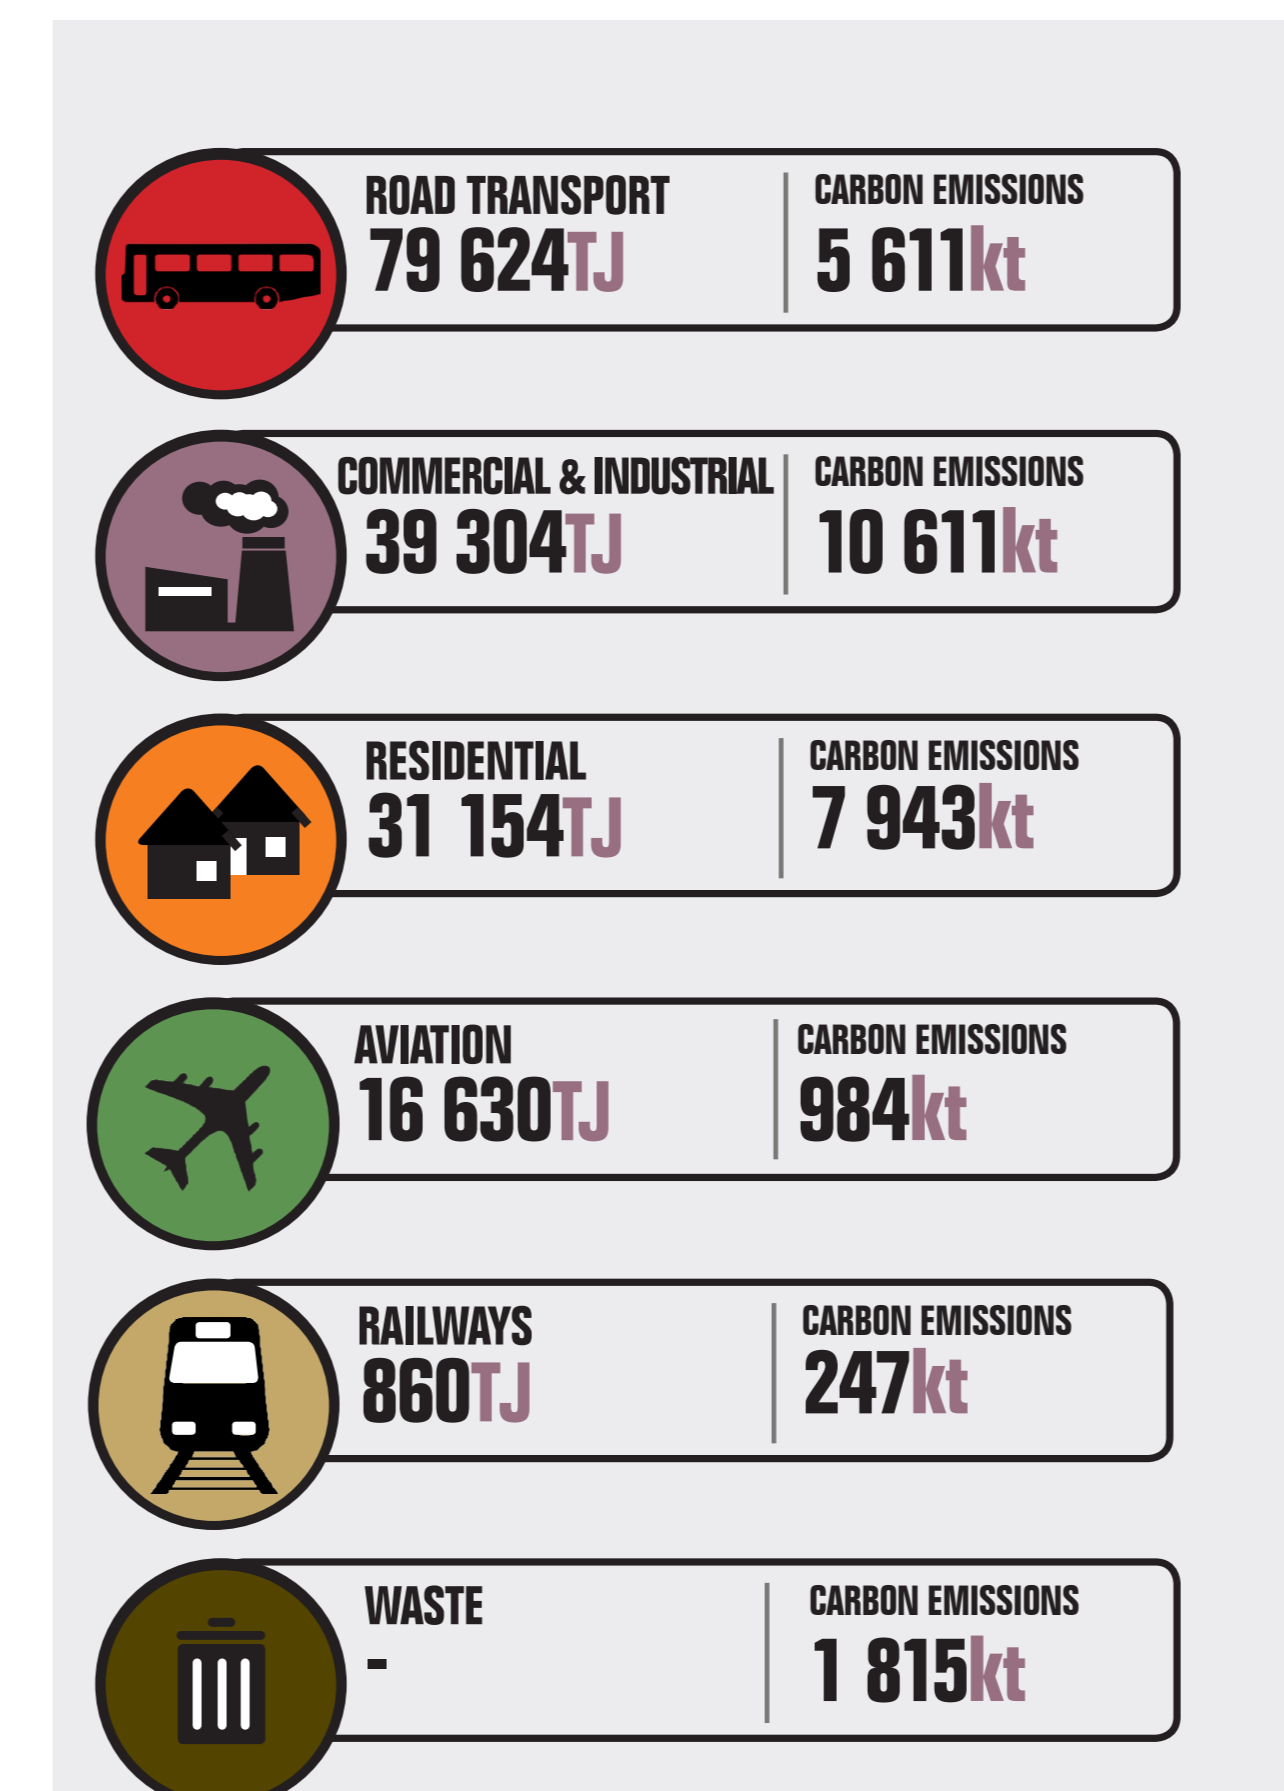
ROAD TRANSPORT
79 624TJ

CARBON EMISSIONS
5 611kt

COMMERCIAL & INDUSTRIAL
39 304TJ

CARBON EMISSIONS
10 611kt

RESIDENTIAL
31 154TJ

CARBON EMISSIONS
7 943kt

AVIATION
16 630TJ

CARBON EMISSIONS
984kt

RAILWAYS
860TJ

CARBON EMISSIONS
247kt

WASTE
-

CARBON EMISSIONS
1 815kt